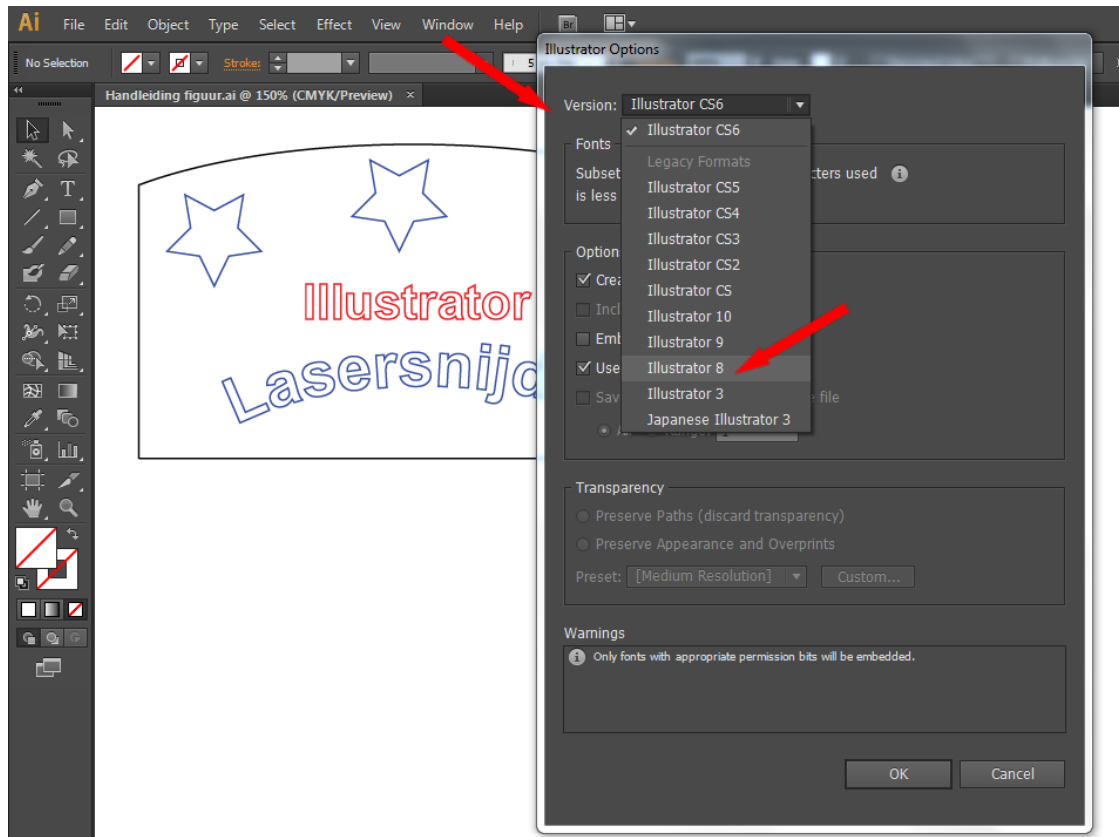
Ai File Edit Object Type Select Effect View Window Help Br

No Selection Stroke: 5

Handleiding figuur.ai @ 150% (CMYK/Preview) ×

Illustrator

Lasersnijd

Illustrator Options

Version: Illustrator CS6

✓ Illustrator CS6
Legacy Formats
Illustrator CS5
Illustrator CS4
Illustrator CS3
Illustrator CS2
Illustrator CS
Illustrator 10
Illustrator 9
Illustrator 8
Illustrator 3
Japanese Illustrator 3

Fonts
Subset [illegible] cters used
is less

Options
Crea
Incl
Emb
Use
Sav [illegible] e file

Transparency
Preserve Paths (discard transparency)
Preserve Appearance and Overprints
Preset: [Medium Resolution] Custom...

Warnings
Only fonts with appropriate permission bits will be embedded.

OK Cancel